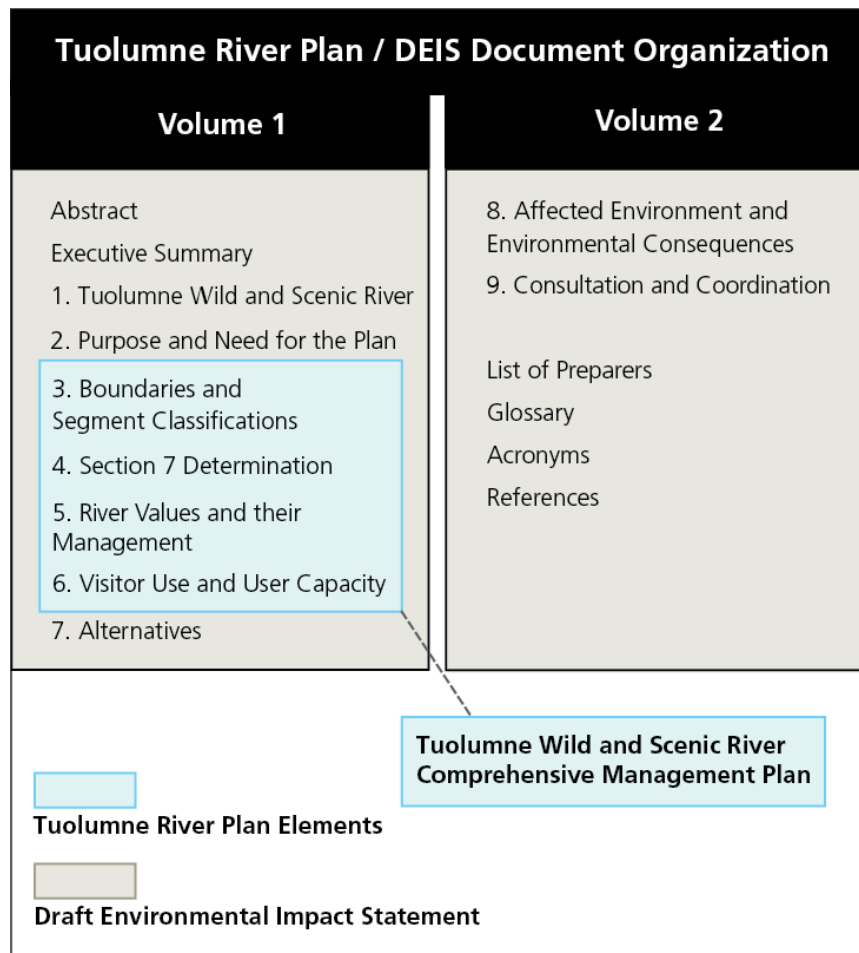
Tuolumne River Plan / DEIS Document Organization

Volume 1

Abstract

Executive Summary

1. Tuolumne Wild and Scenic River

2. Purpose and Need for the Plan

3. Boundaries and Segment Classifications

4. Section 7 Determination

5. River Values and their Management

6. Visitor Use and User Capacity

7. Alternatives

Volume 2

8. Affected Environment and Environmental Consequences

9. Consultation and Coordination

List of Preparers

Glossary

Acronyms

References

Tuolumne Wild and Scenic River Comprehensive Management Plan

Tuolumne River Plan Elements

Draft Environmental Impact Statement